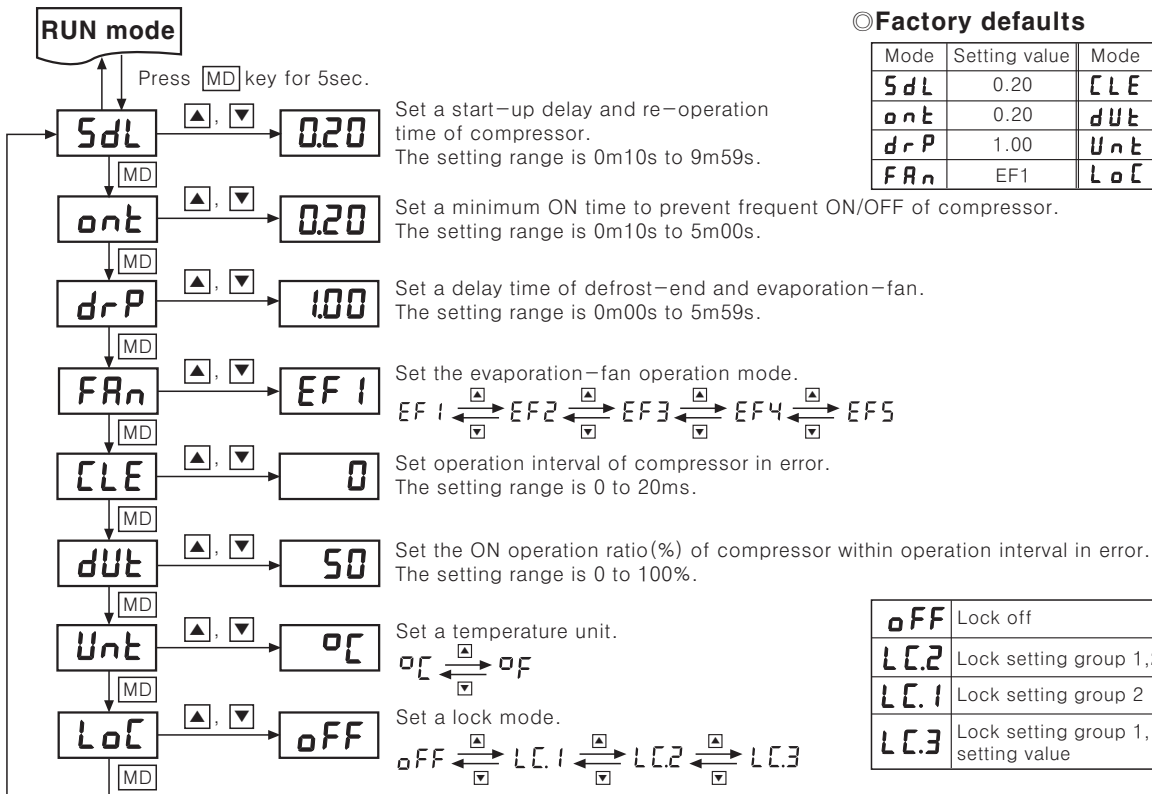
RUN mode

Press MD key for 5sec.

5dL ▲, ▼ 0.20
Set a start-up delay and re-operation time of compressor.
The setting range is 0m10s to 9m59s.

MD

ont ▲, ▼ 0.20
Set a minimum ON time to prevent frequent ON/OFF of compressor.
The setting range is 0m10s to 5m00s.

MD

drP ▲, ▼ 1.00
Set a delay time of defrost-end and evaporation-fan.
The setting range is 0m00s to 5m59s.

MD

FAn ▲, ▼ EF1
Set the evaporation-fan operation mode.
EF1 ⇄ EF2 ⇄ EF3 ⇄ EF4 ⇄ EF5

MD

CLE ▲, ▼ 0
Set operation interval of compressor in error.
The setting range is 0 to 20ms.

MD

dUt ▲, ▼ 50
Set the ON operation ratio(%) of compressor within operation interval in error.
The setting range is 0 to 100%.

MD

Unt ▲, ▼ °C
Set a temperature unit.
°C ⇄ °F

MD

LoC ▲, ▼ oFF
Set a lock mode.
oFF ⇄ LC.1 ⇄ LC.2 ⇄ LC.3

MD

◎Factory defaults

| Mode | Setting value | Mode |
|---|---|---|
| 5dL | 0.20 | CLE |
| ont | 0.20 | dUt |
| drP | 1.00 | Unt |
| FAn | EF1 | LoC |

| | |
|---|---|
| oFF | Lock off |
| LC.2 | Lock setting group 1,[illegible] |
| LC.1 | Lock setting group 2 |
| LC.3 | Lock setting group 1, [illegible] setting value |